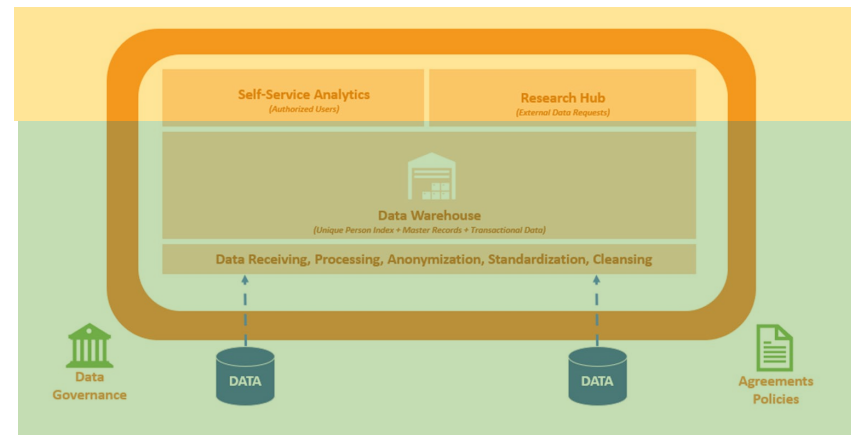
Self-Service Analytics
(Authorized Users)

Research Hub
(External Data Requests)

Data Warehouse
(Unique Person Index + Master Records + Transactional Data)

Data Receiving, Processing, Anonymization, Standardization, Cleansing

Data Governance

DATA

DATA

Agreements Policies